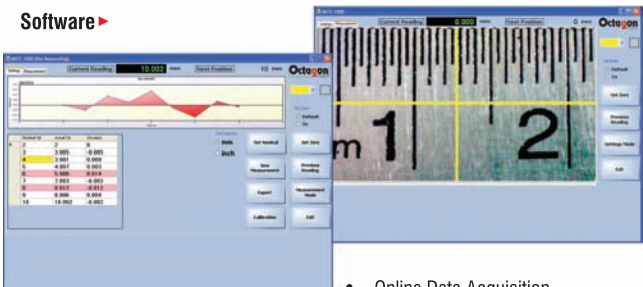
Software

Setup | Acquisition

Current Reading 10.002 mm | Reset Position

Octagon

| Nominal Val | Actual Val | Deviation |
|---|---|---|
| 2 | 2 | 0 |
| 3 | 3.005 | -0.005 |
| 4 | 3.991 | 0.009 |
| 5 | 4.997 | 0.003 |
| 6 | 5.986 | 0.014 |
| 7 | 7.003 | -0.003 |
| 8 | 8.012 | -0.012 |
| 9 | 8.996 | 0.004 |
| 10 | 10.002 | -0.002 |

mm

inch

Set Nominal

Set Zero

New Measurement

Previous Reading

Export

Measurement Mode

Calibration

Exit

Current Reading 0.000 mm | Reset Position

Octagon

m 1 2

Default

Set Zero

Previous Reading

Settings Mode

Exit

• Online Data Acquisition